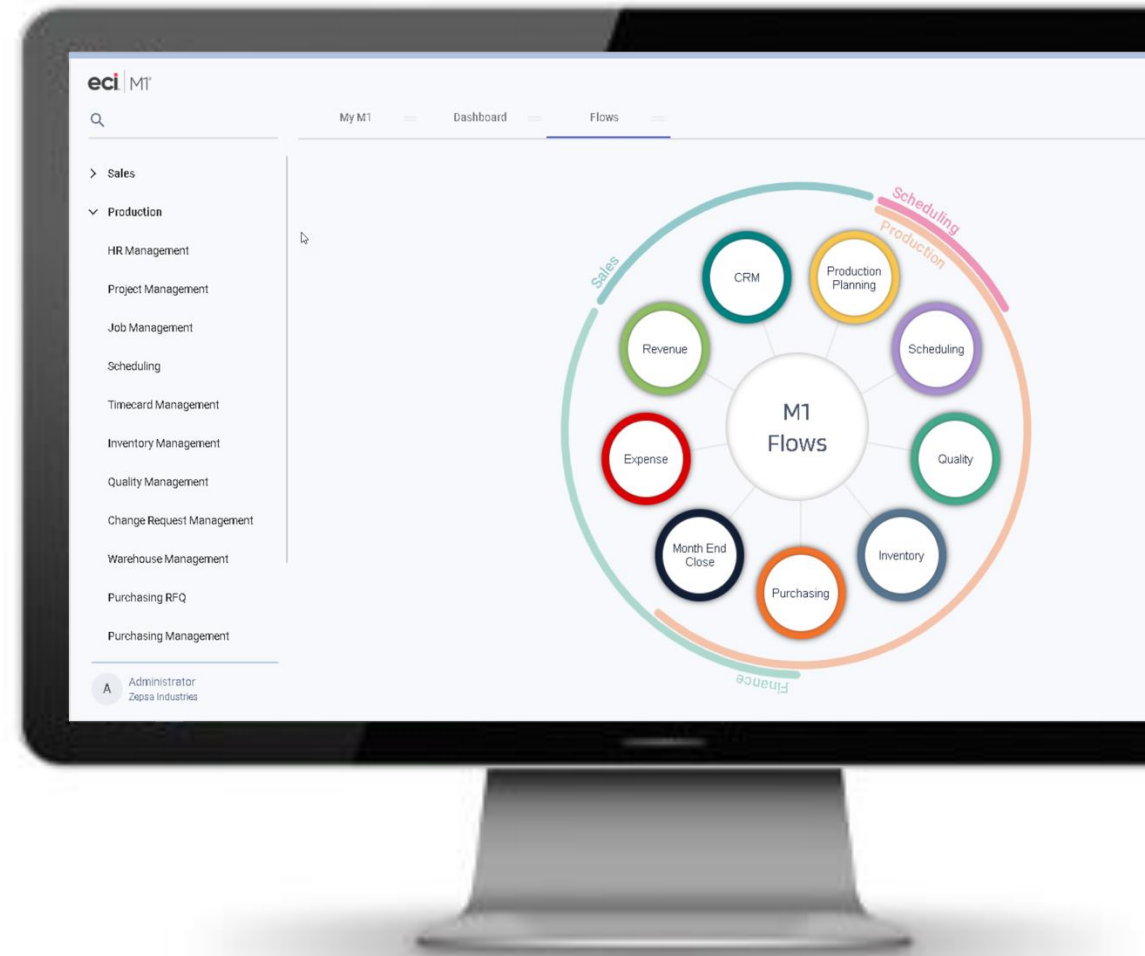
eci M1

My M1
Dashboard
Flows

> Sales
Production
HR Management
Project Management
Job Management
Scheduling
Timecard Management
Inventory Management
Quality Management
Change Request Management
Warehouse Management
Purchasing RFQ
Purchasing Management

A Administrator
Zepsa Industries

Sales
Scheduling
Production
Finance

CRM
Production Planning
Scheduling
Revenue
M1 Flows
Expense
Quality
Month End Close
Inventory
Purchasing